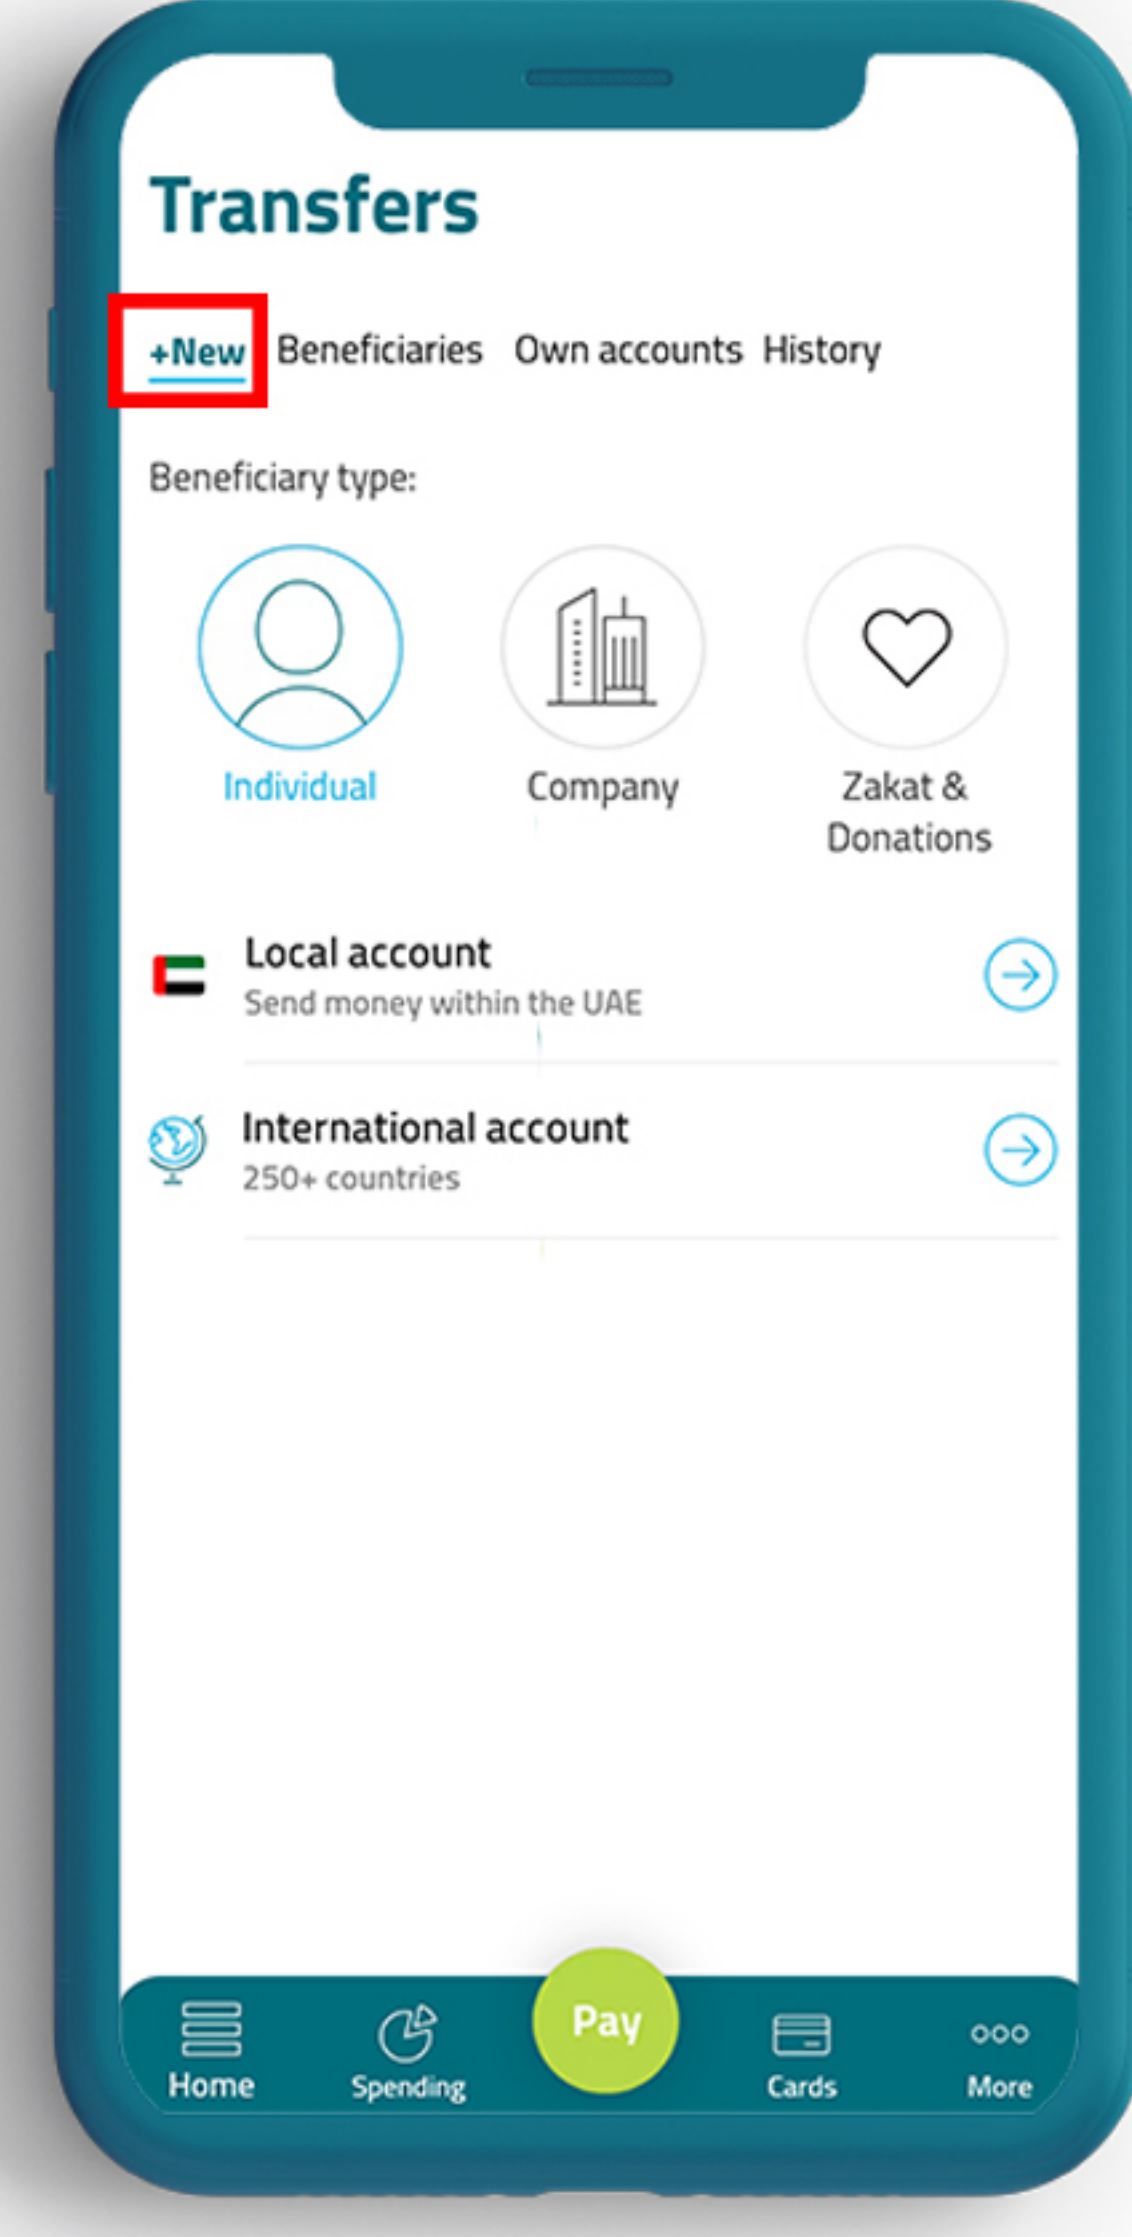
Transfers

+New Beneficiaries Own accounts History

Beneficiary type:

Individual

Company

Zakat & Donations

Local account
Send money within the UAE

International account
250+ countries

Home Spending Pay Cards More